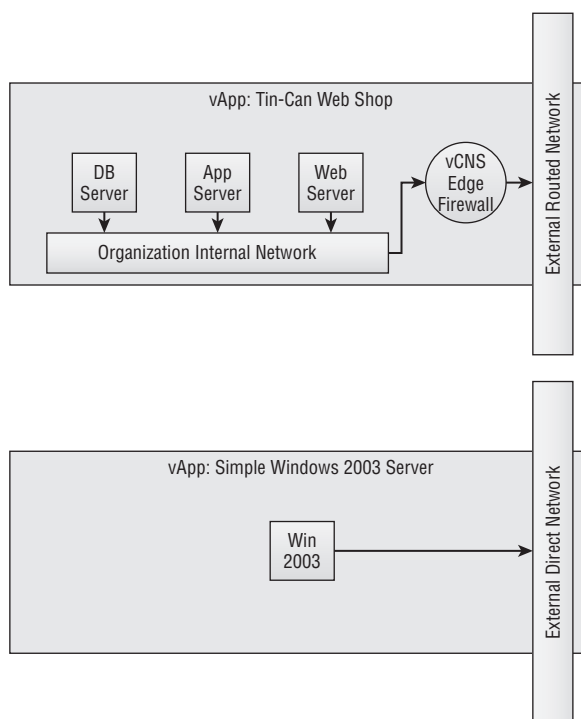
vApp: Tin-Can Web Shop

DB Server

App Server

Web Server

Organization Internal Network

vCNS Edge Firewall

External Routed Network

vApp: Simple Windows 2003 Server

Win 2003

External Direct Network